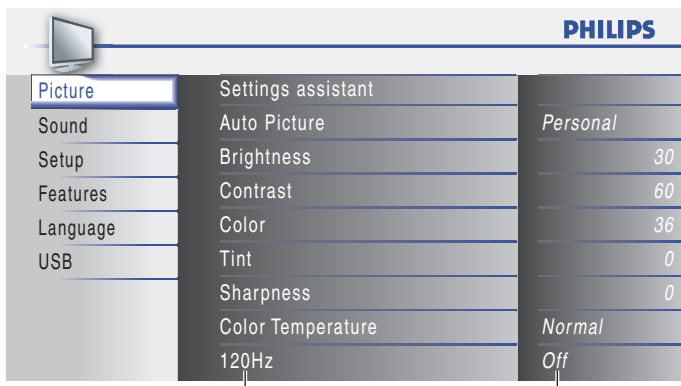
PHILIPS

Picture
Sound
Setup
Features
Language
USB

| Settings assistant | |
|---|---|
| Auto Picture | Personal |
| Brightness | 30 |
| Contrast | 60 |
| Color | 36 |
| Tint | 0 |
| Sharpness | 0 |
| Color Temperature | Normal |
| 120Hz | Off |